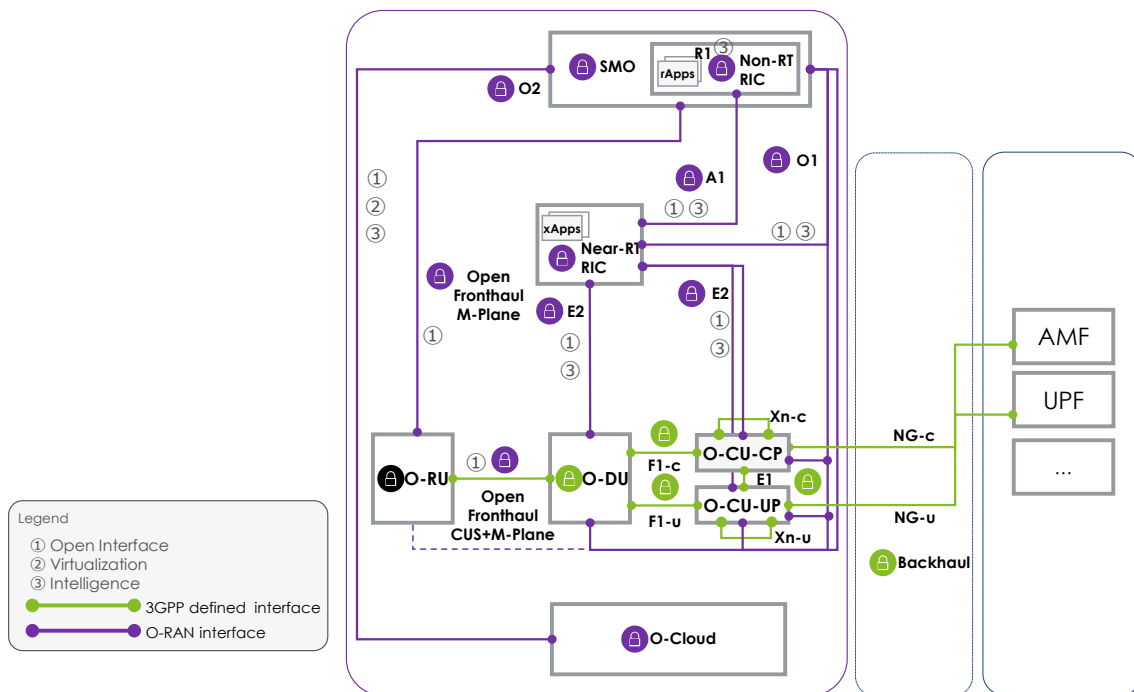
SMO
R1 ③
rApps
Non-RT RIC
O2
O1
A1
① ③
① ③
①
②
③
xApps
Near-RT RIC
Open Fronthaul M-Plane
E2
E2
①
③
①
③
①
Xn-c
O-CU-CP
F1-c
E1
O-RU
① 
O-DU
Open Fronthaul CUS+M-Plane
O-CU-UP
F1-u
Xn-u
NG-c
NG-u
AMF
UPF
...
Backhaul
O-Cloud

Legend
① Open Interface
② Virtualization
③ Intelligence
3GPP defined interface
O-RAN interface